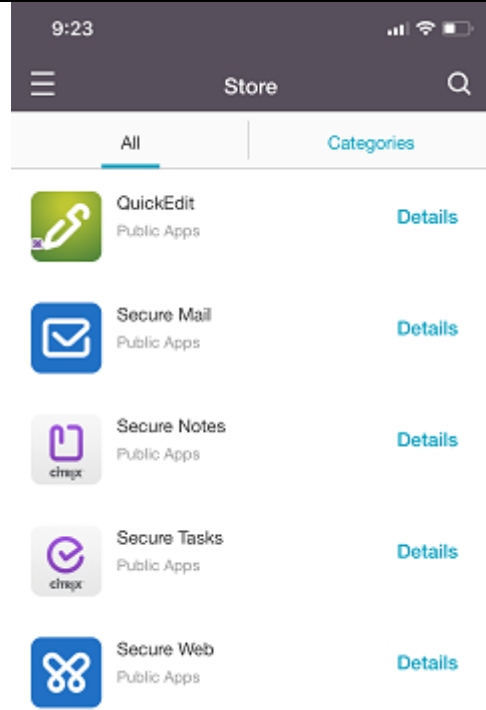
9:23

Store

All

Categories

QuickEdit
Public Apps
Details

Secure Mail
Public Apps
Details

citrix
Secure Notes
Public Apps
Details

citrix
Secure Tasks
Public Apps
Details

Secure Web
Public Apps
Details